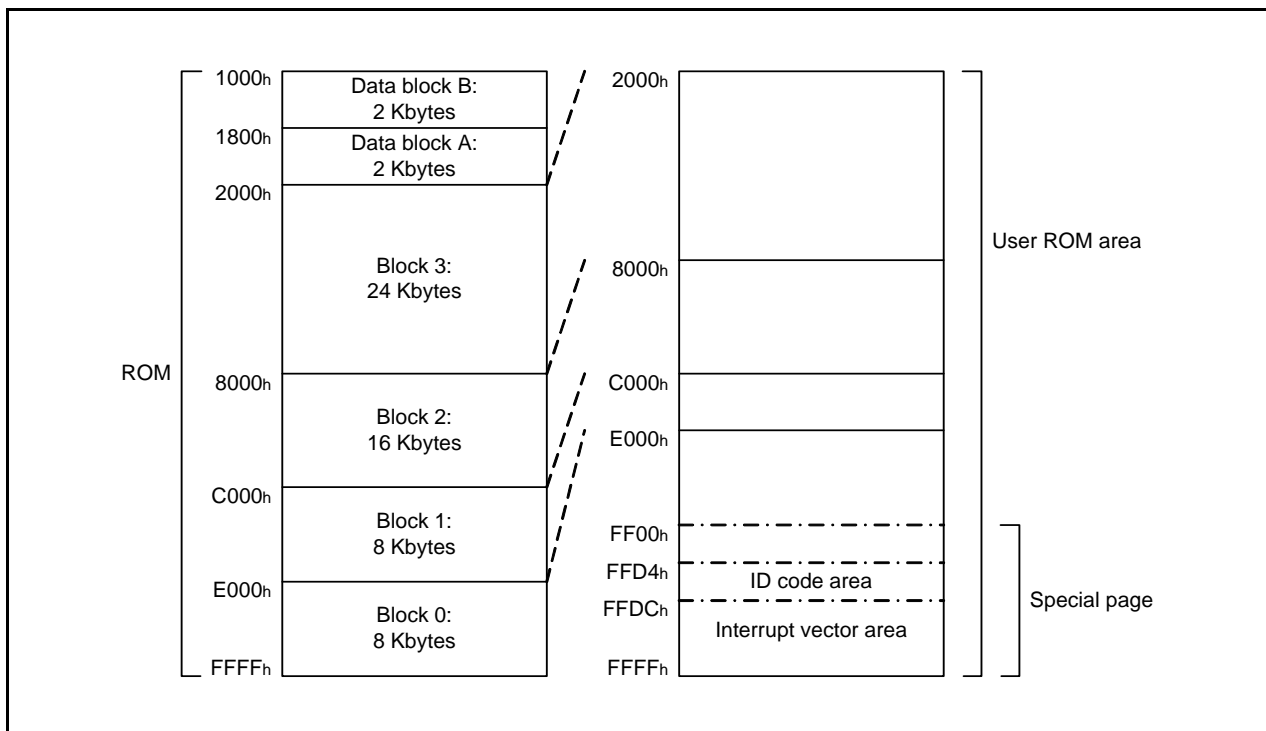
ROM

1000h
Data block B:
2 Kbytes
1800h
Data block A:
2 Kbytes
2000h
Block 3:
24 Kbytes
8000h
Block 2:
16 Kbytes
C000h
Block 1:
8 Kbytes
E000h
Block 0:
8 Kbytes
FFFFh

2000h
8000h
C000h
E000h
FF00h
FFD4h
ID code area
FFDCh
Interrupt vector area
FFFFh

User ROM area

Special page